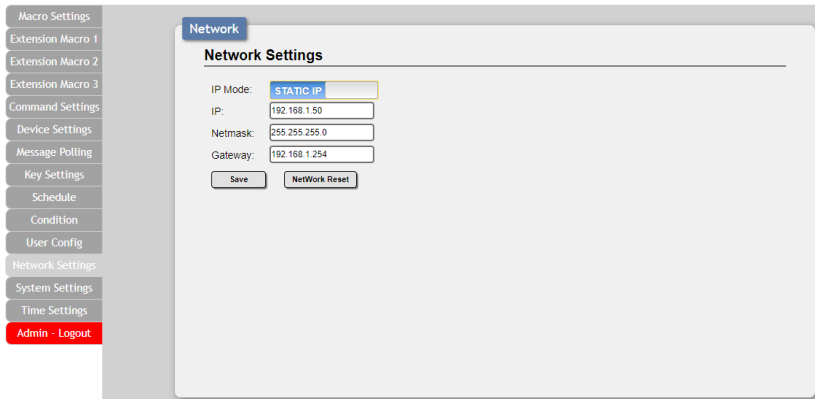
Macro Settings
Extension Macro 1
Extension Macro 2
Extension Macro 3
Command Settings
Device Settings
Message Polling
Key Settings
Schedule
Condition
User Config
Network Settings
System Settings
Time Settings
Admin - Logout

Network

Network Settings

IP Mode: STATIC IP
IP: 192.168.1.50
Netmask: 255.255.255.0
Gateway: 192.168.1.254

Save
NetWork Reset